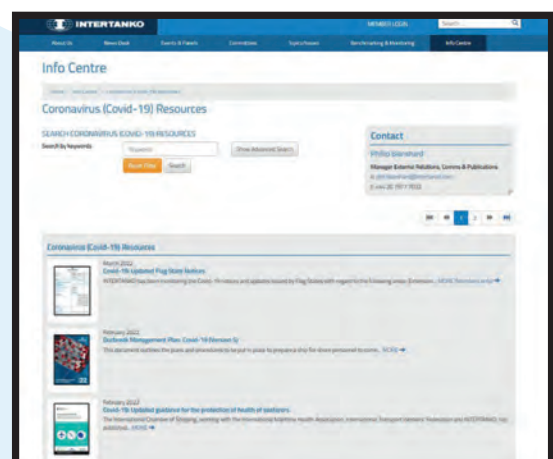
INTERTANKO

MEMBER LOGIN

Search...

About Us | News Desk | Events & Panels | Committees | Topics/Issues | Benchmarking & Monitoring | Info Centre

Info Centre

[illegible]

Coronavirus (Covid-19) Resources

SEARCH CORONAVIRUS (COVID-19) RESOURCES

Search by Keywords

Keywords

Show Advanced Search

Reset Filter

Search

Contact

Phillip Bjørnhard

Manager External Relations, Comms & Publications

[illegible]

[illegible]

March 2022

Covid-19: Updated Flag State Notices

INTERTANKO has been monitoring the Covid-19 industry and updates issued by Flag States with regard to the following areas: Extension... MORE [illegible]

February 2022

Outbreak Management Plan: Covid-19 (Version 5)

This document outlines the plans and procedures to be put in place to prepare ship for shore personnel to come... MORE

February 2022

Covid-19: Updated guidance for the protection of health of seafarers

The International Chamber of Shipping, working with the International Maritime Health Association, International Transport Workers' Federation and INTERTANKO, has published... MORE

Coronavirus (Covid-19) Resources